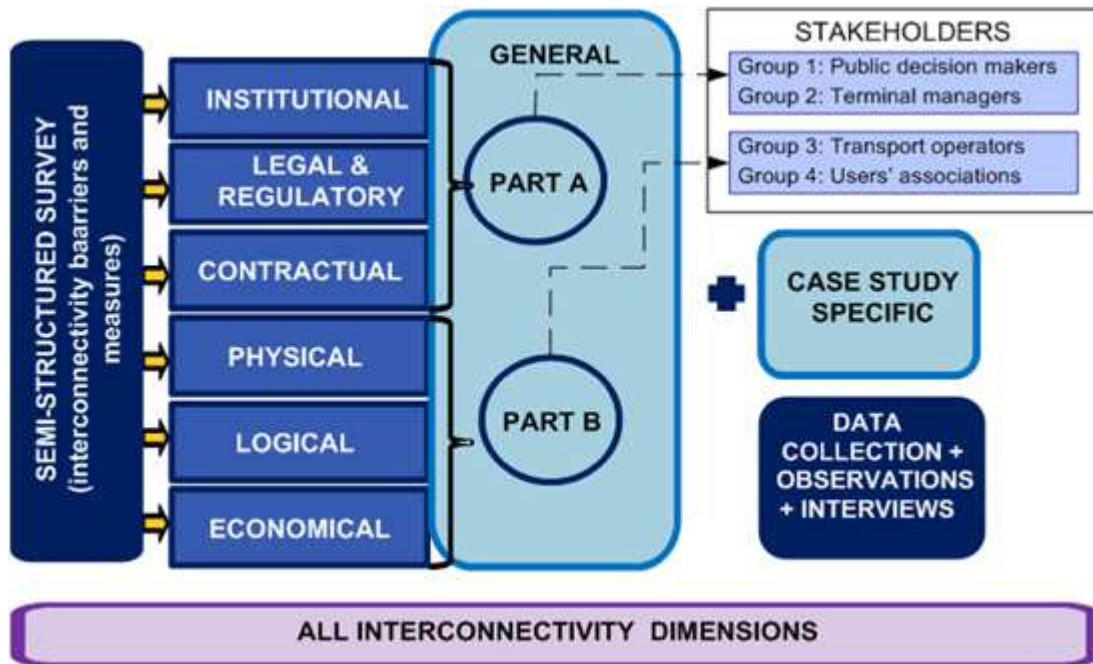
SEMI-STRUCTURED SURVEY (interconnectivity baarriers and measures)

INSTITUTIONAL

LEGAL & REGULATORY

CONTRACTUAL

PHYSICAL

LOGICAL

ECONOMICAL

GENERAL

PART A

PART B

STAKEHOLDERS

Group 1: Public decision makers
Group 2: Terminal managers

Group 3: Transport operators
Group 4: Users' associations

CASE STUDY SPECIFIC

DATA COLLECTION + OBSERVATIONS + INTERVIEWS

ALL INTERCONNECTIVITY DIMENSIONS